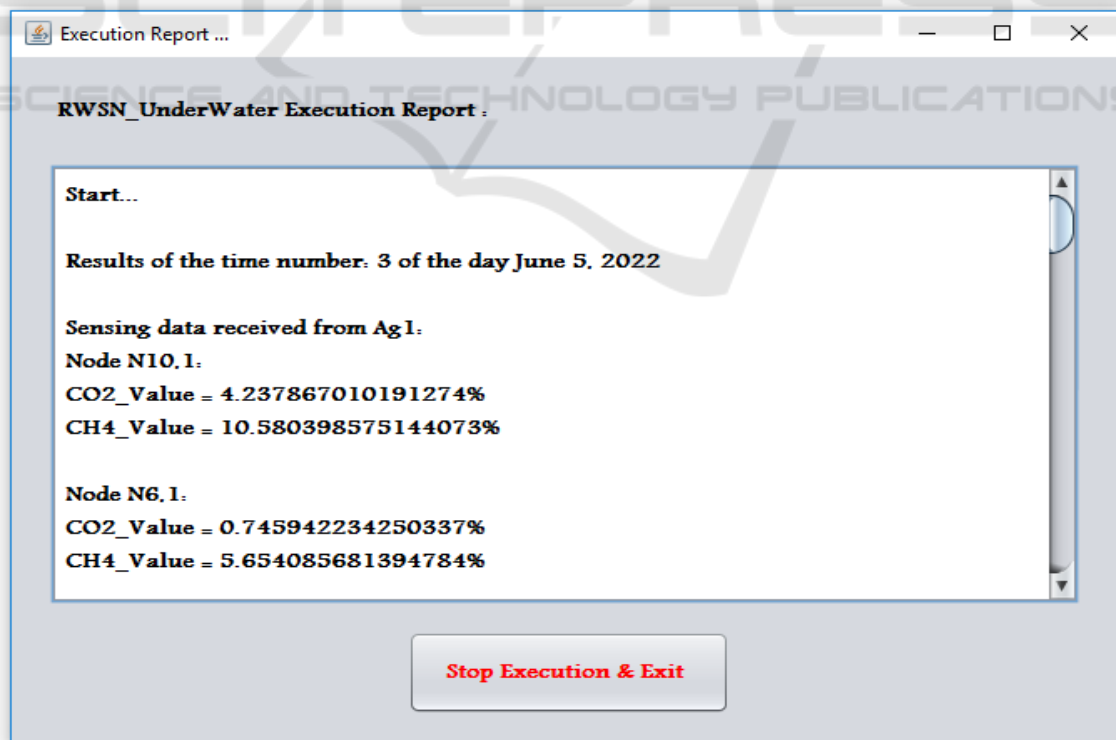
Execution Report ...

SCIENCE AND TECHNOLOGY PUBLICATIONS

RWSN_UnderWater Execution Report :

Start...

Results of the time number: 3 of the day June 5, 2022

Sensing data received from Ag1:
Node N10,1:
CO2_Value = 4.237867010191274%
CH4_Value = 10.580398575144073%

Node N6,1:
CO2_Value = 0.745942234250337%
CH4_Value = 5.654085681394784%

Stop Execution & Exit